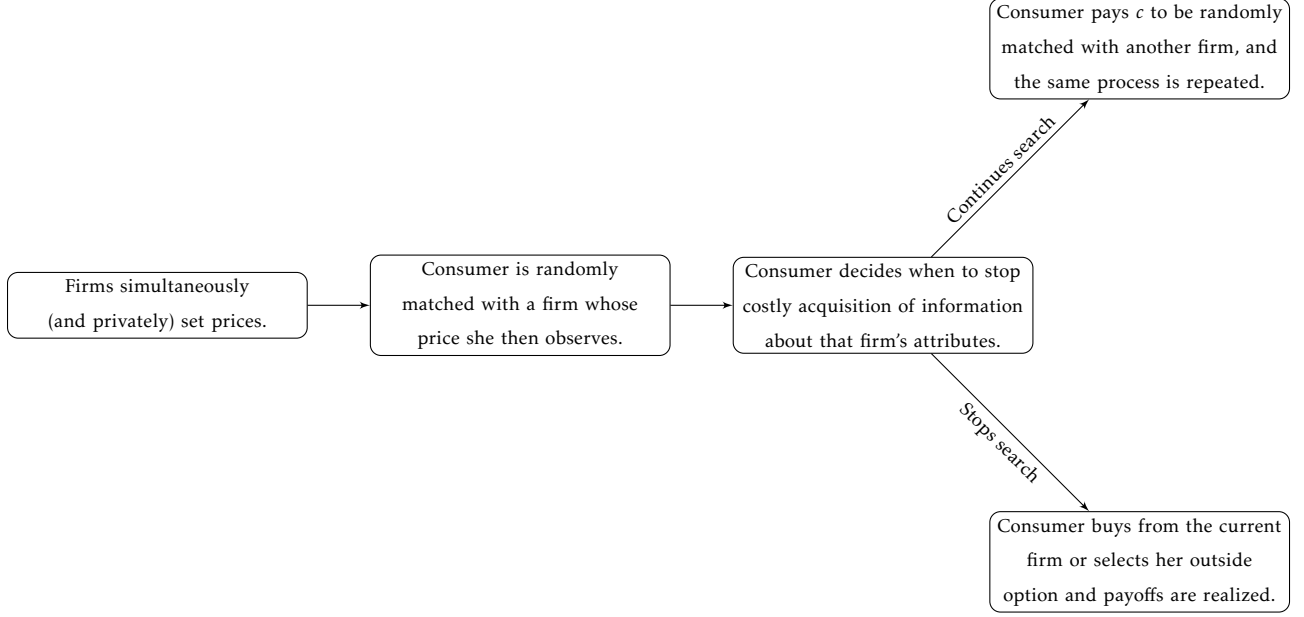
Firms simultaneously (and privately) set prices.

Consumer is randomly matched with a firm whose price she then observes.

Consumer decides when to stop costly acquisition of information about that firm's attributes.

Continues search

Consumer pays $c$ to be randomly matched with another firm, and the same process is repeated.

Stops search

Consumer buys from the current firm or selects her outside option and payoffs are realized.